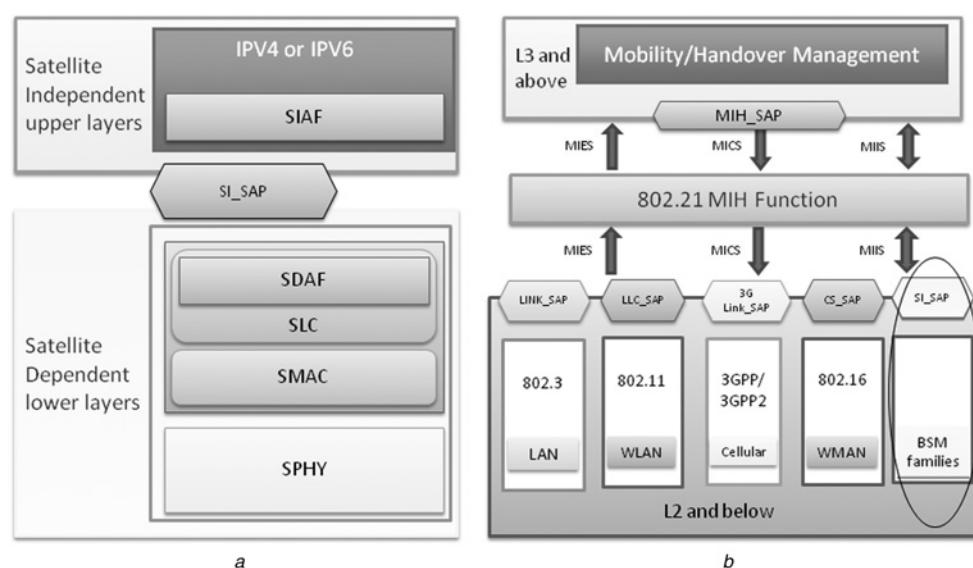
Satellite Independent upper layers

IPV4 or IPV6

SIAF

SI_SAP

Satellite Dependent lower layers

SDAF

SLC

SMAC

SPHY

a

L3 and above

Mobility/Handover Management

MIH_SAP

MIES

MICS

MIIS

802.21 MIH Function

MIES

MICS

MIIS

LINK_SAP

LLC_SAP

3G Link_SAP

CS_SAP

SI_SAP

802.3

LAN

802.11

WLAN

3GPP/ 3GPP2

Cellular

802.16

WMAN

BSM families

L2 and below

b